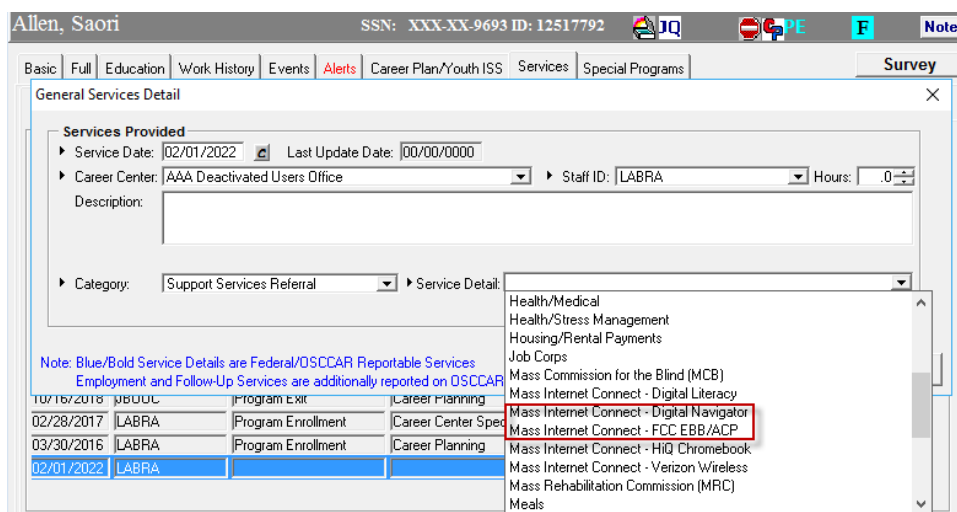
Allen, Saori SSN: XXX-XX-9693 ID: 12517792 JQ PE F Note

Basic | Full | Education | Work History | Events | Alerts | Career Plan/Youth ISS | Services | Special Programs | Survey

General Services Detail

Services Provided

Service Date: 02/01/2022 Last Update Date: 00/00/0000

Career Center: AAA Deactivated Users Office Staff ID: LABRA Hours: .0

Description:

Category: Support Services Referral Service Detail:

Note: Blue/Bold Service Details are Federal/OSCCAR Reportable Services
Employment and Follow-Up Services are additionally reported on OSCCAR

| 10/16/2018 | JBUUC | Program Exit | Career Planning |
| 02/28/2017 | LABRA | Program Enrollment | Career Center Spec |
| 03/30/2016 | LABRA | Program Enrollment | Career Planning |
| 02/01/2022 | LABRA | | |

Health/Medical
Health/Stress Management
Housing/Rental Payments
Job Corps
Mass Commission for the Blind (MCB)
Mass Internet Connect - Digital Literacy
Mass Internet Connect - Digital Navigator
Mass Internet Connect - FCC EBB/ACP
Mass Internet Connect - HiQ Chromebook
Mass Internet Connect - Verizon Wireless
Mass Rehabilitation Commission (MRC)
Meals